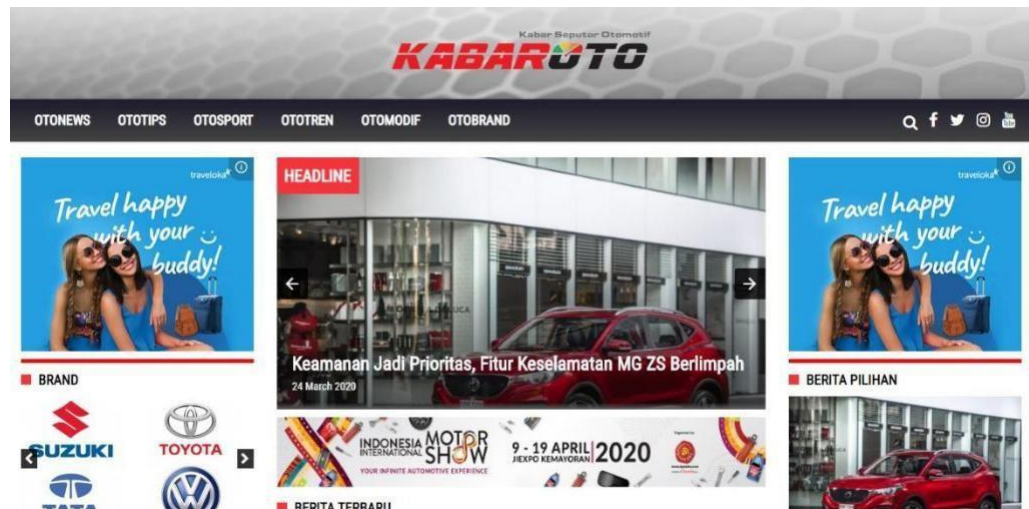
Kabar Seputar Otomotif
KABAROTO

OTONEWS OTOTIPS OTOSPORT OTOTREN OTOMODIF OTOBRAND

traveloka
Travel happy with your buddy!

BRAND

SUZUKI TOYOTA
TATA

HEADLINE

Keamanan Jadi Prioritas, Fitur Keselamatan MG ZS Berlimpah
24 March 2020

INDONESIA INTERNATIONAL MOTOR SHOW
YOUR INFINITE AUTOMOTIVE EXPERIENCE
9 - 19 APRIL 2020
JIEXPO KEMAYORAN

BERITA TERBARU

traveloka
Travel happy with your buddy!

BERITA PILIHAN